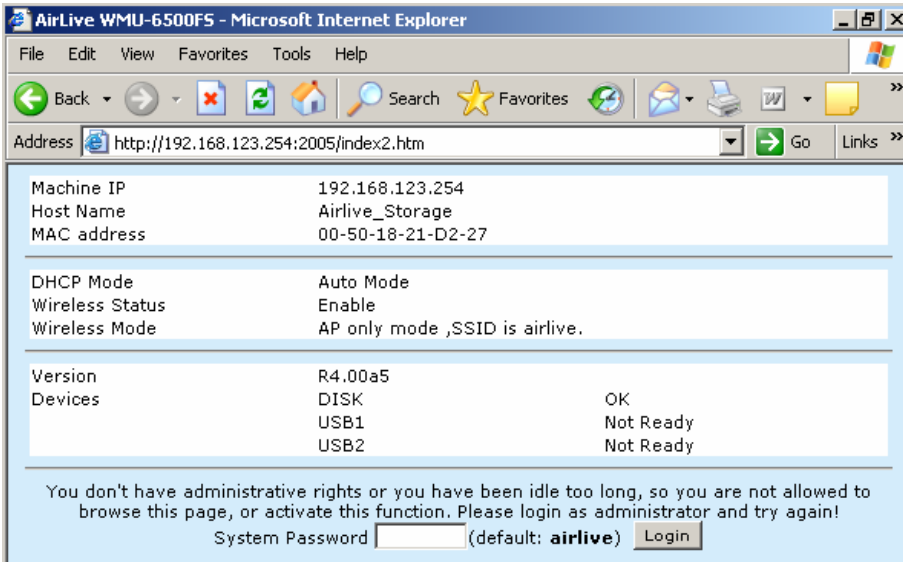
AirLive WMU-6500FS - Microsoft Internet Explorer

File Edit View Favorites Tools Help

Back Search Favorites

Address http://192.168.123.254:2005/index2.htm Go Links

| | | |
|---|---|---|
| Machine IP | 192.168.123.254 | |
| Host Name | Airlive_Storage | |
| MAC address | 00-50-18-21-D2-27 | |

| | | |
|---|---|---|
| DHCP Mode | Auto Mode | |
| Wireless Status | Enable | |
| Wireless Mode | AP only mode ,SSID is airlive. | |

| | | |
|---|---|---|
| Version | R4.00a5 | |
| Devices | DISK | OK |
| | USB1 | Not Ready |
| | USB2 | Not Ready |

You don't have administrative rights or you have been idle too long, so you are not allowed to browse this page, or activate this function. Please login as administrator and try again!

System Password (default: **airlive**) Login